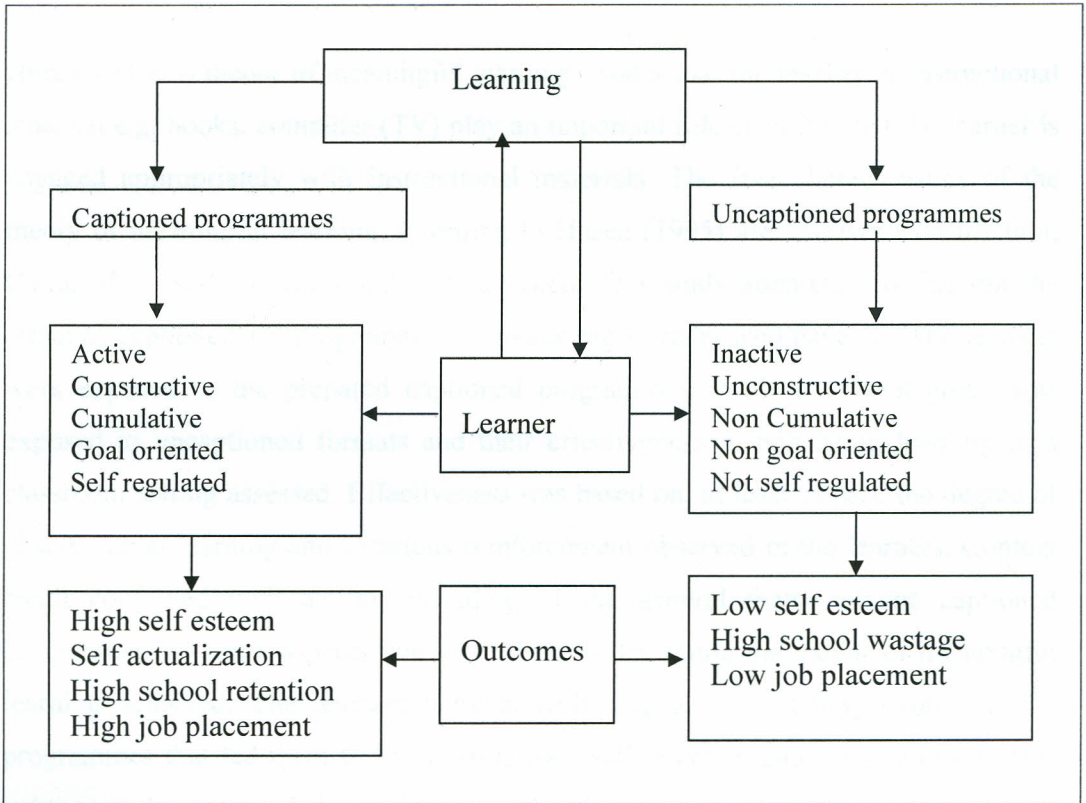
Learning

Captioned programmes

Uncaptioned programmes

Active
Constructive
Cumulative
Goal oriented
Self regulated

Learner

Inactive
Unconstructive
Non Cumulative
Non goal oriented
Not self regulated

High self esteem
Self actualization
High school retention
High job placement

Outcomes

Low self esteem
High school wastage
Low job placement